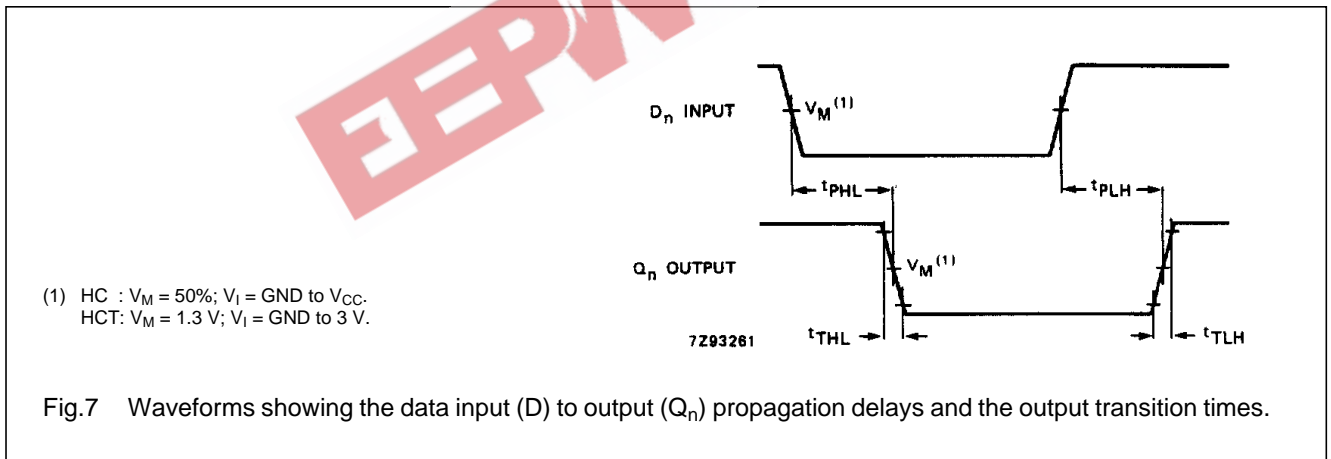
EEPW

$D_n$ INPUT

$V_M{}^{(1)}$

$t_{PHL}$

$t_{PLH}$

$Q_n$ OUTPUT

$V_M{}^{(1)}$

(1) HC : $V_M$ = 50%; $V_I$ = GND to $V_{CC}$.
HCT: $V_M$ = 1.3 V; $V_I$ = GND to 3 V.

7Z93261

$t_{THL}$

$t_{TLH}$

Fig.7 Waveforms showing the data input (D) to output ($Q_n$) propagation delays and the output transition times.